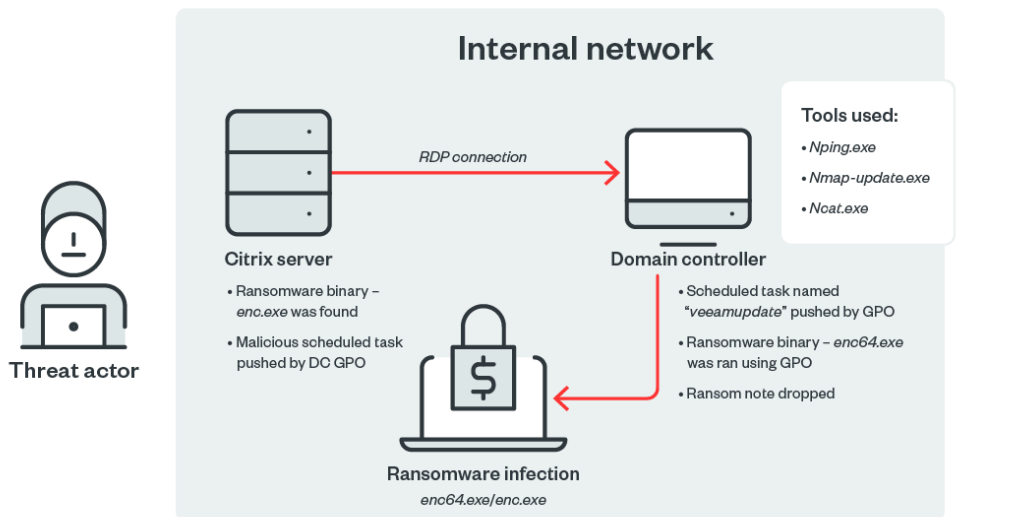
Internal network

Threat actor

Citrix server

• Ransomware binary – *enc.exe* was found

• Malicious scheduled task pushed by DC GPO

RDP connection

Domain controller

• Scheduled task named "*veeamupdate*" pushed by GPO

• Ransomware binary – *enc64.exe* was ran using GPO

• Ransom note dropped

Tools used:

• *Nping.exe*

• *Nmap-update.exe*

• *Ncat.exe*

$

Ransomware infection

*enc64.exe/enc.exe*